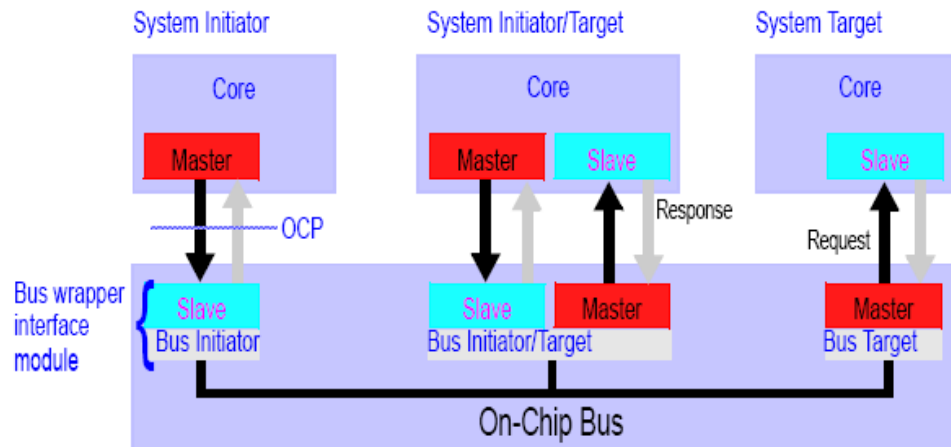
System Initiator

System Initiator/Target

System Target

Core

Master

OCP

Core

Master

Slave

Response

Core

Slave

Request

Bus wrapper interface module

Slave

Bus Initiator

Slave

Master

Bus Initiator/Target

Master

Bus Target

On-Chip Bus